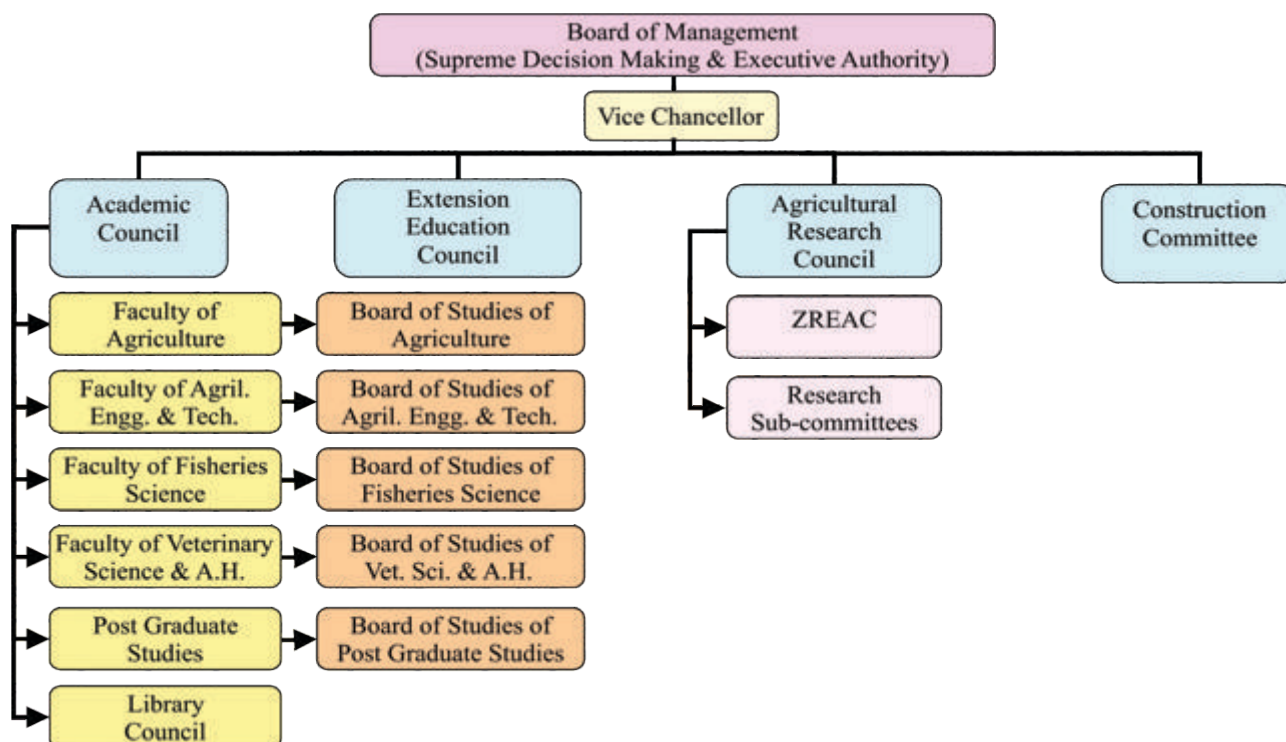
Board of Management
(Supreme Decision Making & Executive Authority)

Vice Chancellor

Academic Council

Extension Education Council

Agricultural Research Council

Construction Committee

Faculty of Agriculture

Board of Studies of Agriculture

Faculty of Agril. Engg. & Tech.

Board of Studies of Agril. Engg. & Tech.

Faculty of Fisheries Science

Board of Studies of Fisheries Science

Faculty of Veterinary Science & A.H.

Board of Studies of Vet. Sci. & A.H.

Post Graduate Studies

Board of Studies of Post Graduate Studies

Library Council

ZREAC

Research Sub-committees